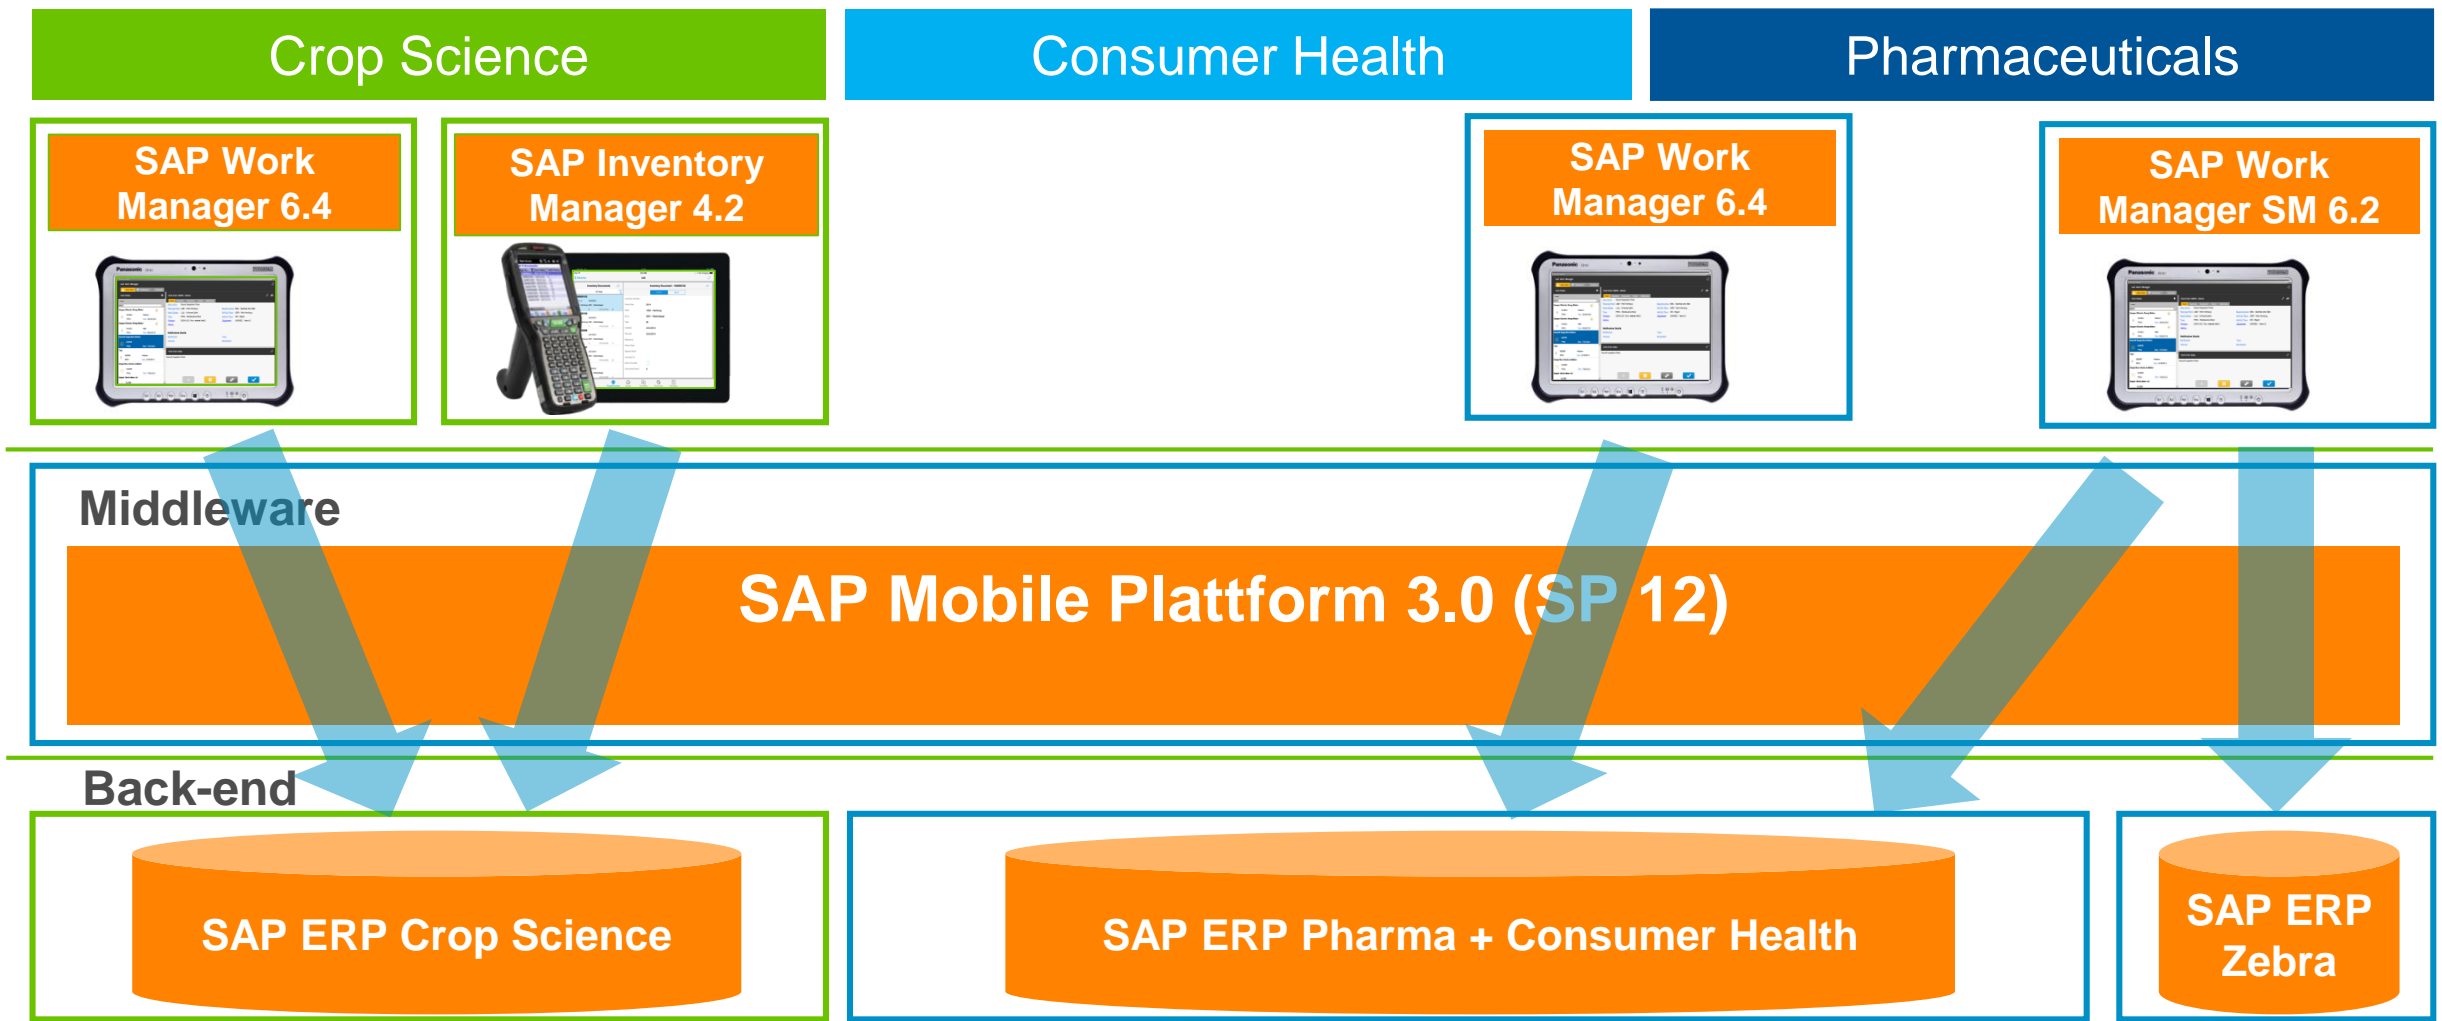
Crop Science

Consumer Health

Pharmaceuticals

SAP Work Manager 6.4

SAP Inventory Manager 4.2

SAP Work Manager 6.4

SAP Work Manager SM 6.2

Middleware

SAP Mobile Plattform 3.0 (SP 12)

Back-end

SAP ERP Crop Science

SAP ERP Pharma + Consumer Health

SAP ERP Zebra